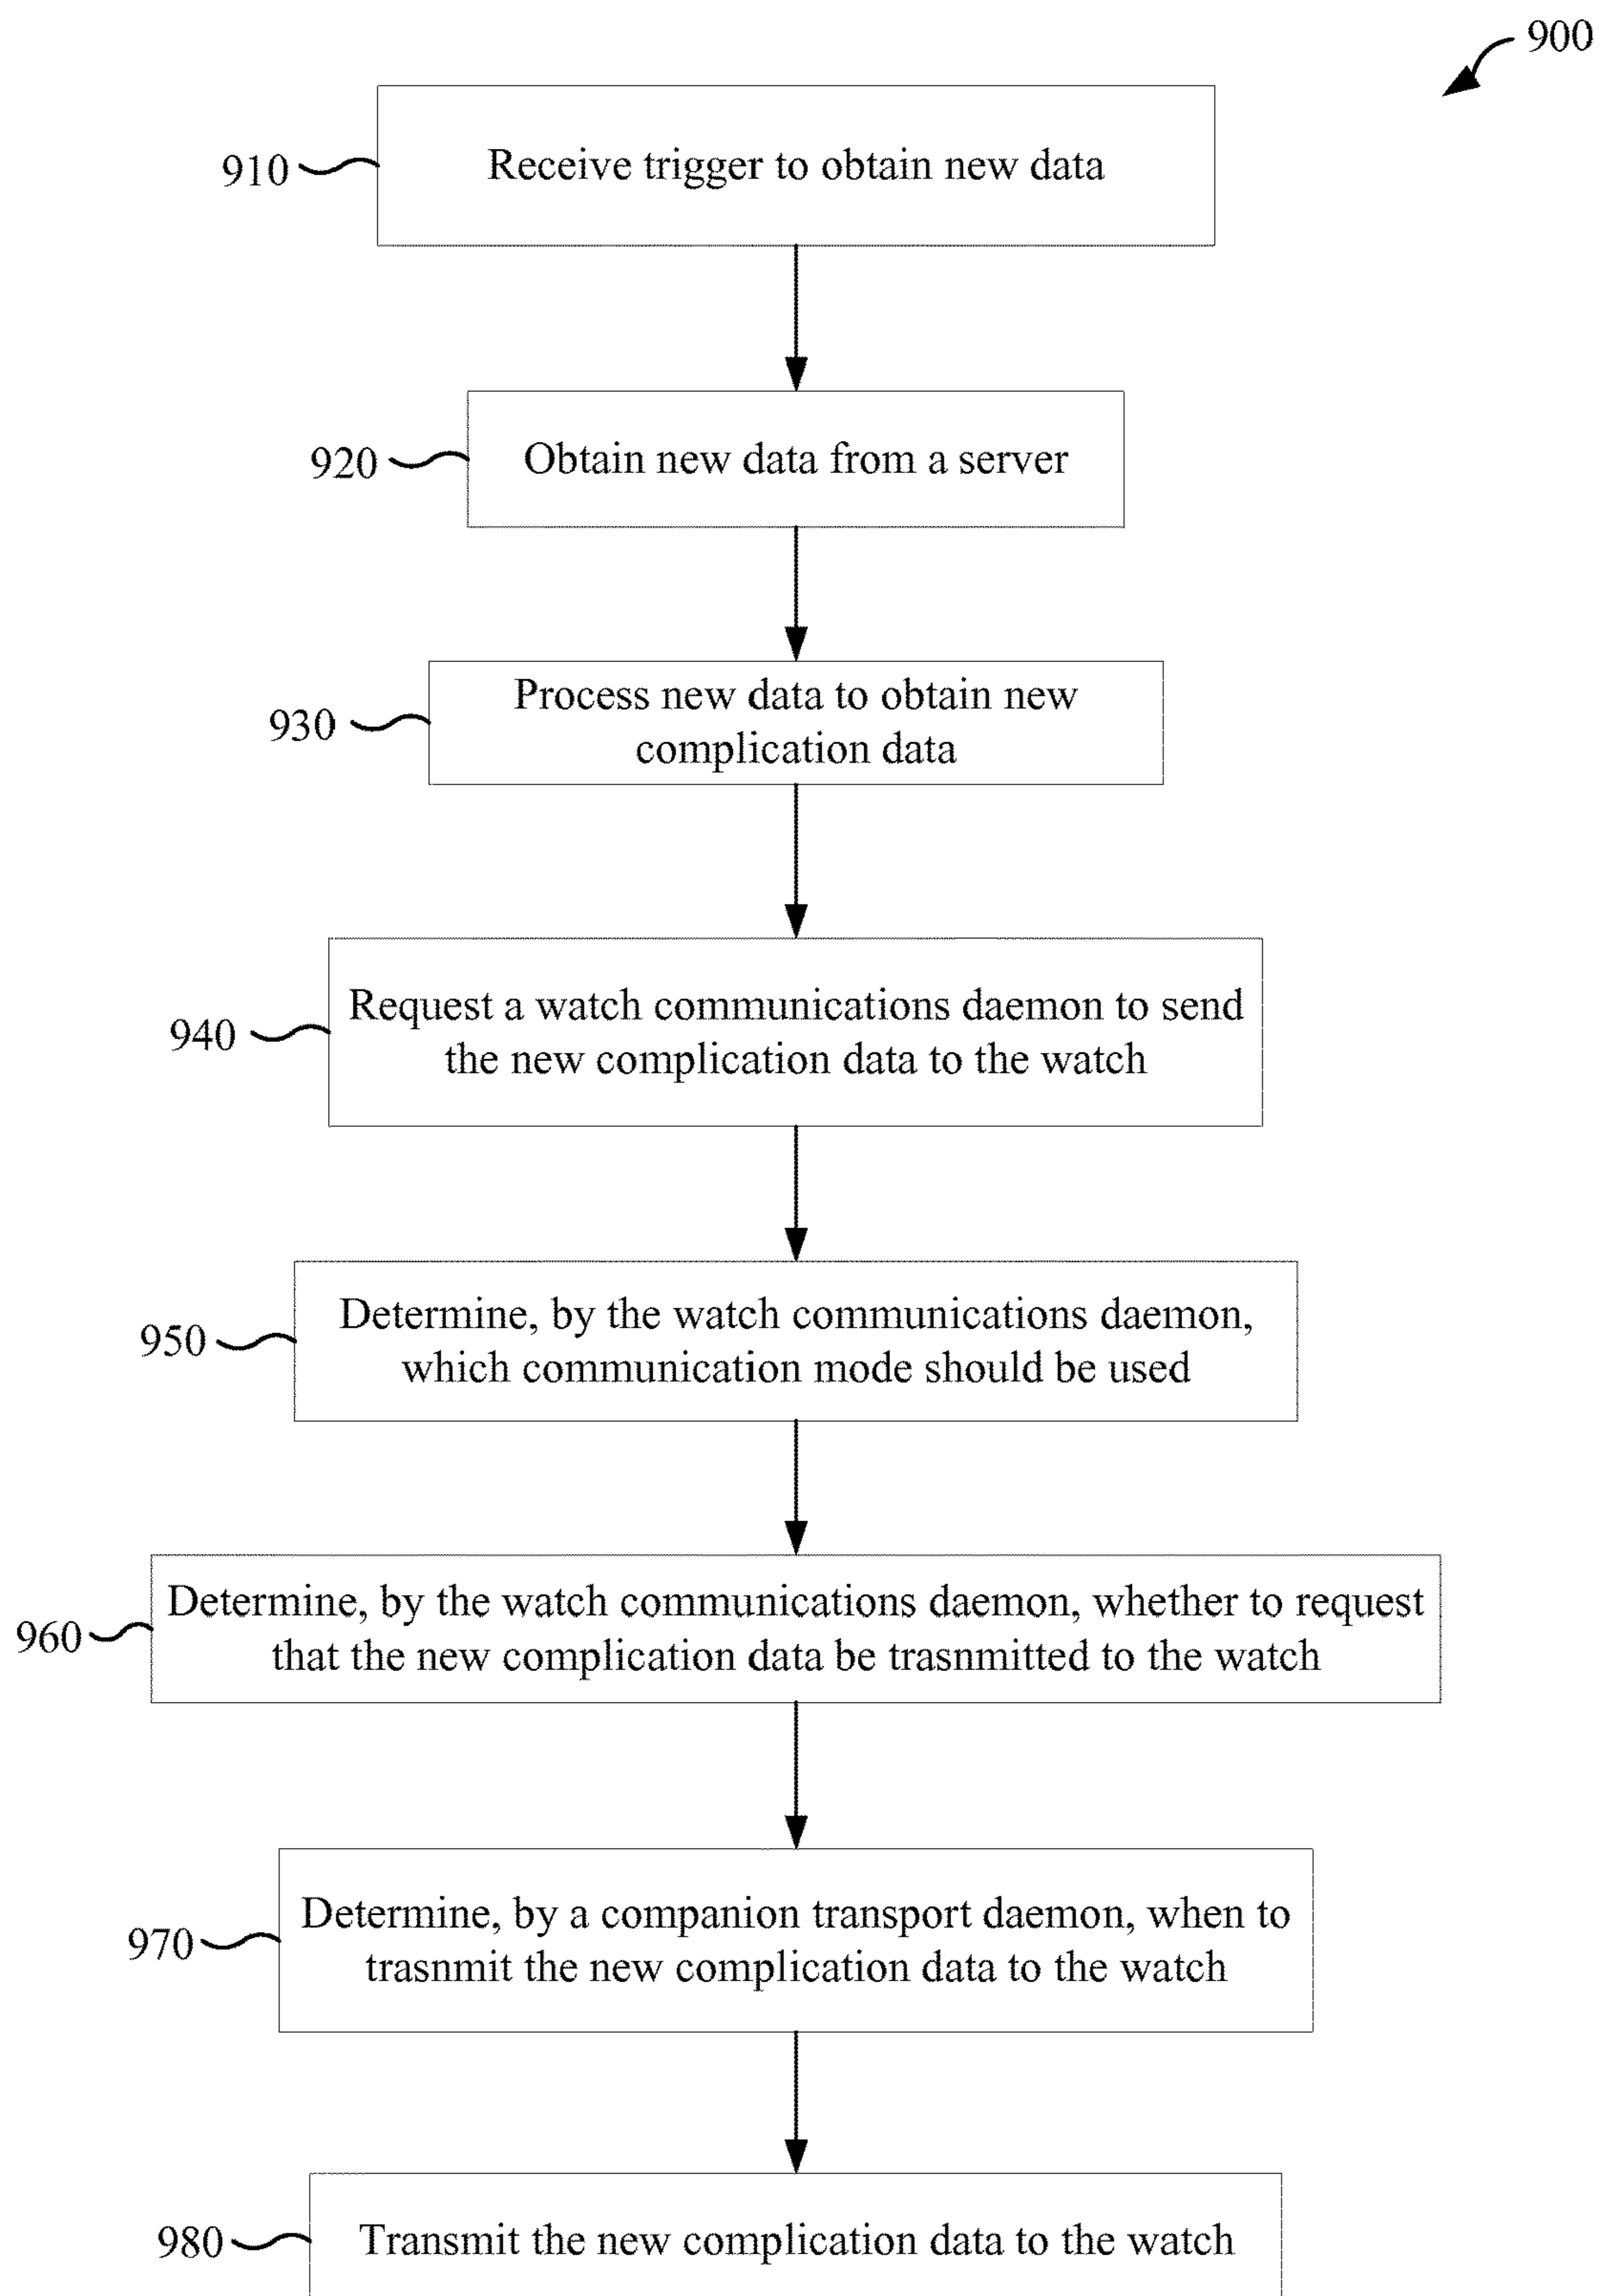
900

910 Receive trigger to obtain new data

920 Obtain new data from a server

930 Process new data to obtain new complication data

940 Request a watch communications daemon to send the new complication data to the watch

950 Determine, by the watch communications daemon, which communication mode should be used

960 Determine, by the watch communications daemon, whether to request that the new complication data be trasnmitted to the watch

970 Determine, by a companion transport daemon, when to trasnmit the new complication data to the watch

980 Transmit the new complication data to the watch